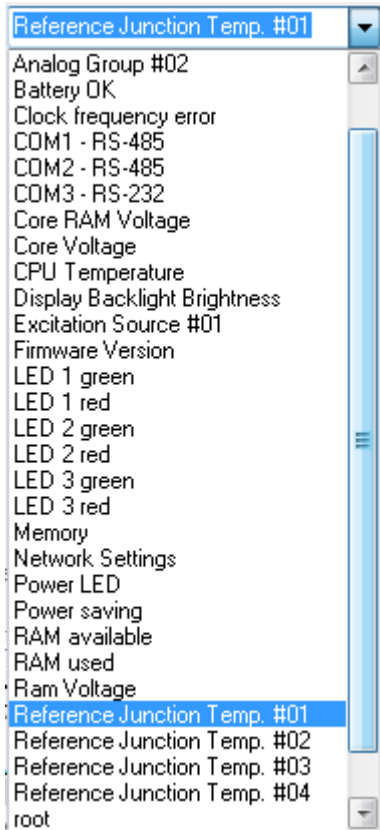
Reference Junction Temp. #01

Analog Group #02
Battery OK
Clock frequency error
COM1 - RS-485
COM2 - RS-485
COM3 - RS-232
Core RAM Voltage
Core Voltage
CPU Temperature
Display Backlight Brightness
Excitation Source #01
Firmware Version
LED 1 green
LED 1 red
LED 2 green
LED 2 red
LED 3 green
LED 3 red
Memory
Network Settings
Power LED
Power saving
RAM available
RAM used
Ram Voltage
Reference Junction Temp. #01
Reference Junction Temp. #02
Reference Junction Temp. #03
Reference Junction Temp. #04
root